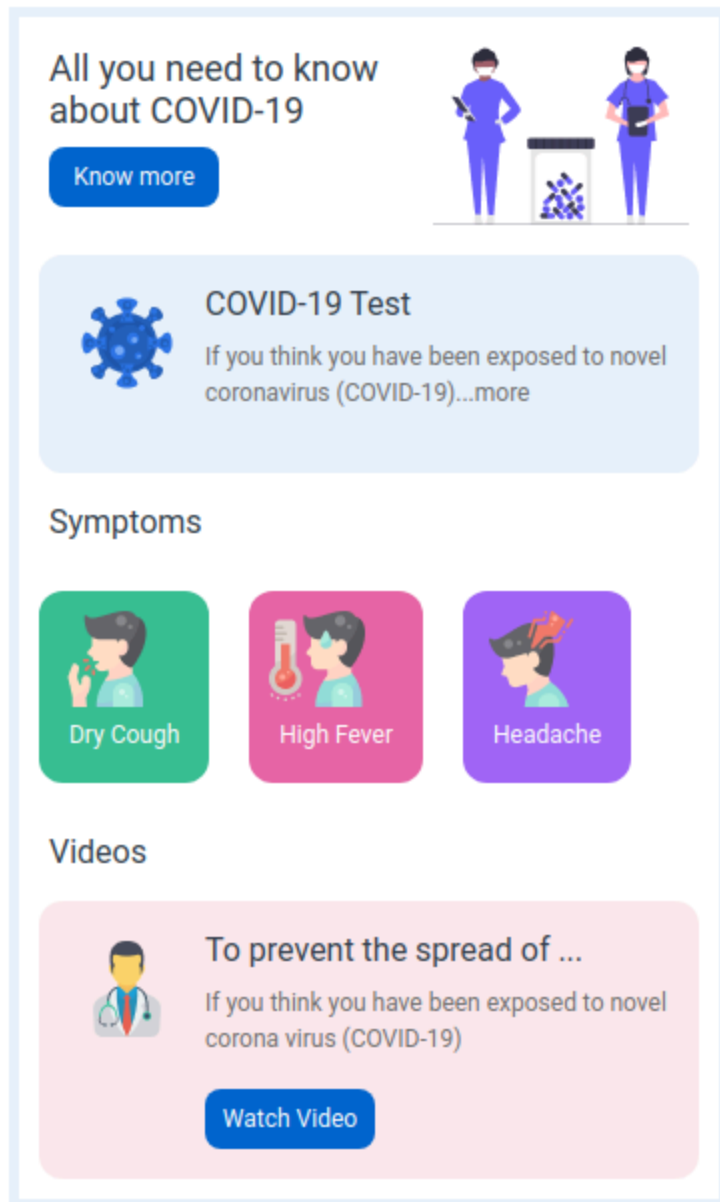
All you need to know about COVID-19

Know more

COVID-19 Test

If you think you have been exposed to novel coronavirus (COVID-19)...more

Symptoms

Dry Cough

High Fever

Headache

Videos

To prevent the spread of ...

If you think you have been exposed to novel corona virus (COVID-19)

Watch Video